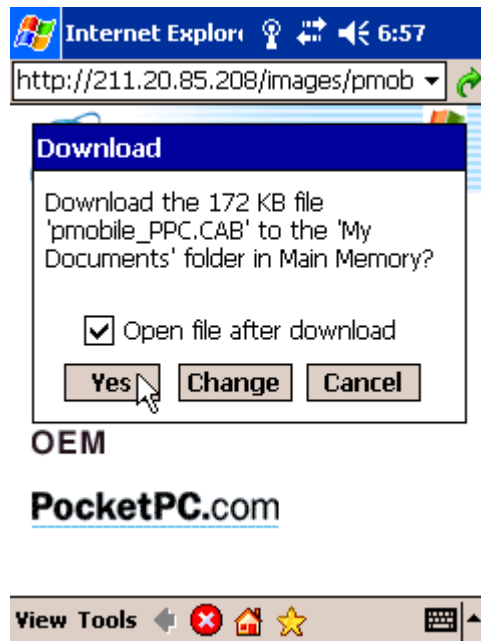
Internet Explor 6:57

http://211.20.85.208/images/pmob

Download

Download the 172 KB file 'pmobile_PPC.CAB' to the 'My Documents' folder in Main Memory?

Open file after download

Yes Change Cancel

OEM

PocketPC.com

View Tools